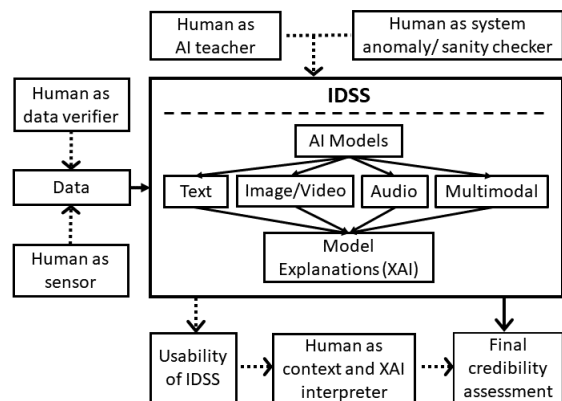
Human as AI teacher

Human as system anomaly/ sanity checker

Human as data verifier

Data

Human as sensor

IDSS

AI Models

Text

Image/Video

Audio

Multimodal

Model Explanations (XAI)

Usability of IDSS

Human as context and XAI interpreter

Final credibility assessment